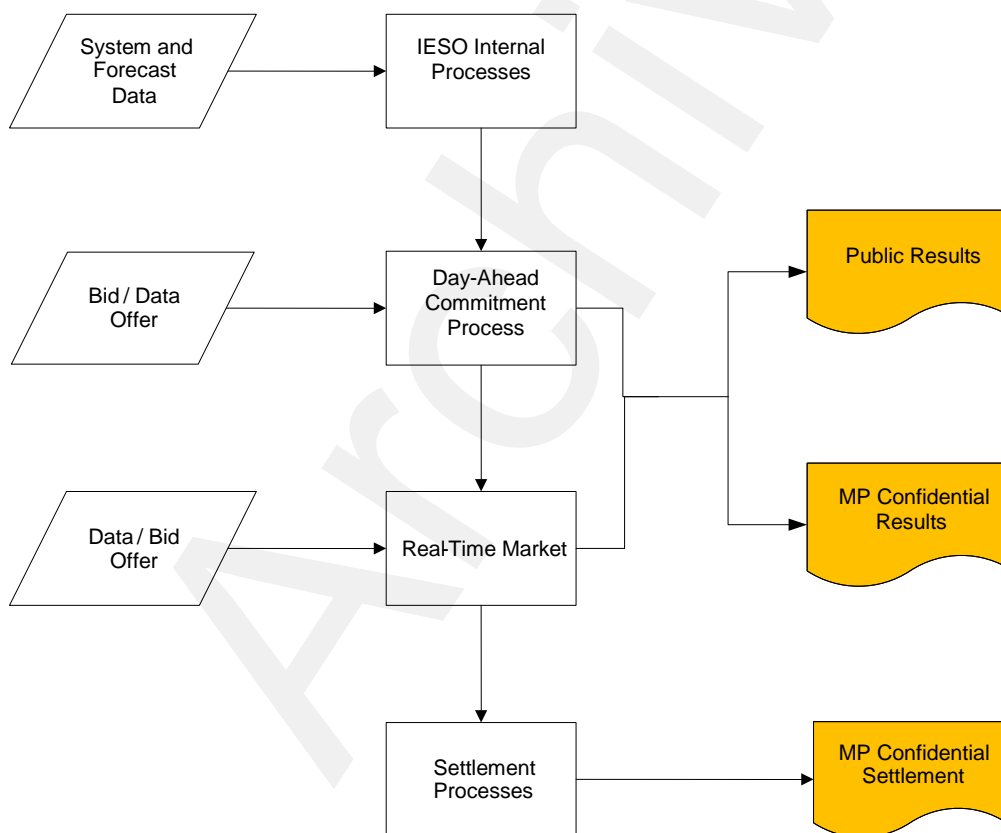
System and Forecast Data

IESO Internal Processes

Bid / Data Offer

Day-Ahead Commitment Process

Public Results

MP Confidential Results

Data / Bid Offer

Real-Time Market

Settlement Processes

MP Confidential Settlement

Archive